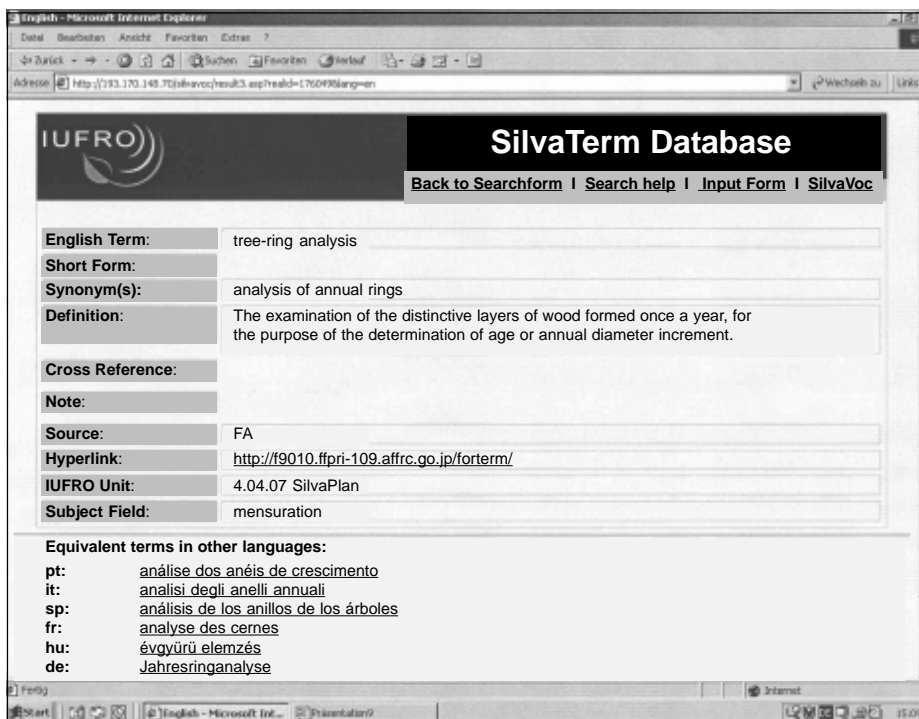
English - Microsoft Internet Explorer

Datei Bearbeiten Ansicht Favoriten Extras ?

Zurück Suchen Favoriten Verlauf

Adresse http://193.170.148.70/silvavoc/result3.asp?realid=1760498lang=en

Wechseln zu Links

IUFRO

SilvaTerm Database

Back to Searchform I Search help I Input Form I SilvaVoc

| | |
|---|---|
| English Term: | tree-ring analysis |
| Short Form: | |
| Synonym(s): | analysis of annual rings |
| Definition: | The examination of the distinctive layers of wood formed once a year, for the purpose of the determination of age or annual diameter increment. |
| Cross Reference: | |
| Note: | |
| Source: | FA |
| Hyperlink: | http://f9010.ffpri-109.affrc.go.jp/forterm/ |
| IUFRO Unit: | 4.04.07 SilvaPlan |
| Subject Field: | mensuration |

Equivalent terms in other languages:

pt: análise dos anéis de crescimento
it: analisi degli anelli annuali
sp: análisis de los anillos de los árboles
fr: analyse des cernes
hu: évgyürü elemzés
de: Jahresringanalyse

Fertig

Internet

Start English - Microsoft Int... Präsentation9

15:0